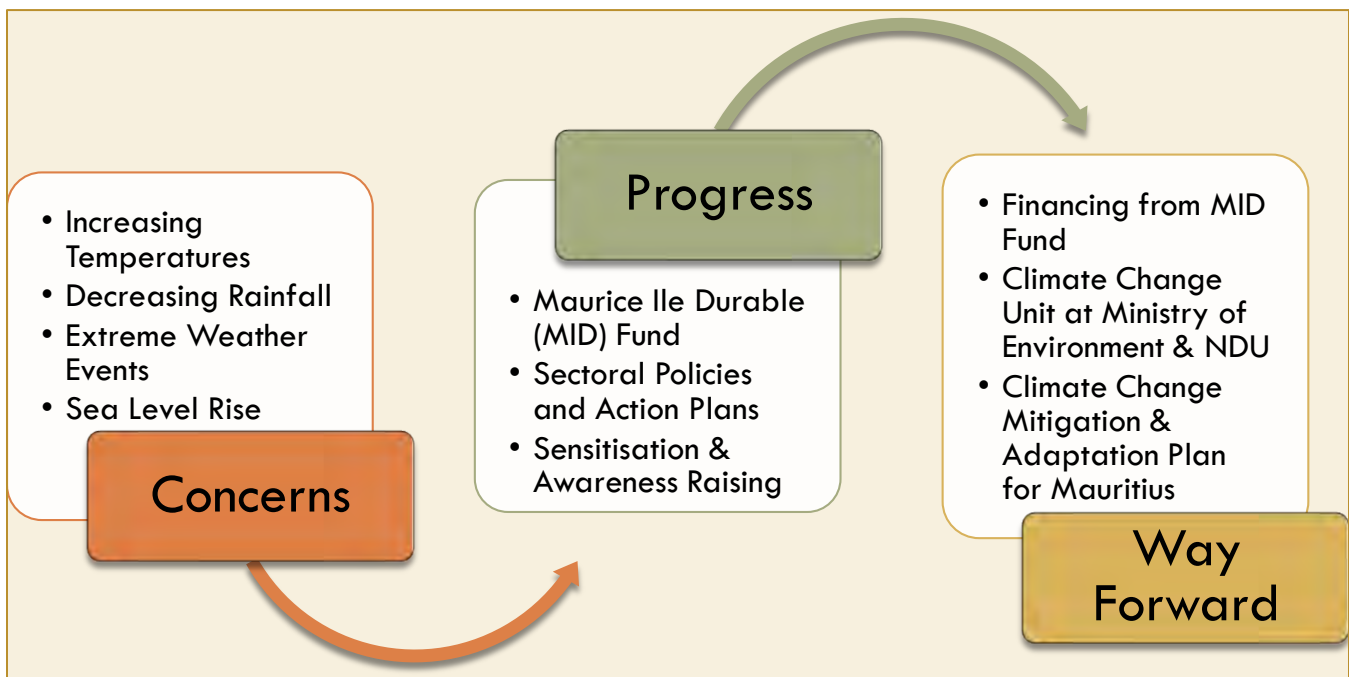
• Increasing Temperatures
• Decreasing Rainfall
• Extreme Weather Events
• Sea Level Rise

Concerns

Progress

• Maurice Ile Durable (MID) Fund
• Sectoral Policies and Action Plans
• Sensitisation & Awareness Raising

• Financing from MID Fund
• Climate Change Unit at Ministry of Environment & NDU
• Climate Change Mitigation & Adaptation Plan for Mauritius

Way Forward